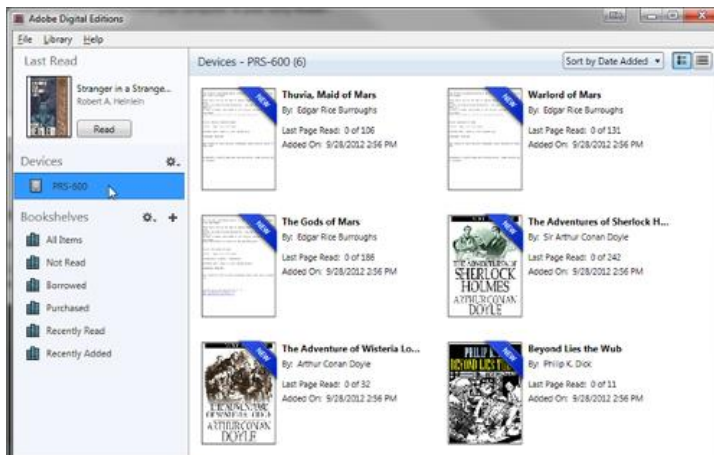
Adobe Digital Editions

File Library Help

Last Read

Stranger in a Strange...
Robert A. Heinlein

Read

Devices

PRS-600

Bookshelves

All Items

Not Read

Borrowed

Purchased

Recently Read

Recently Added

Devices - PRS-600 (6)

Sort by Date Added

NEW

Thuvia, Maid of Mars
By: Edgar Rice Burroughs
Last Page Read: 0 of 106
Added On: 9/28/2012 2:56 PM

NEW

Warlord of Mars
By: Edgar Rice Burroughs
Last Page Read: 0 of 131
Added On: 9/28/2012 2:56 PM

NEW

The Gods of Mars
By: Edgar Rice Burroughs
Last Page Read: 0 of 186
Added On: 9/28/2012 2:56 PM

NEW

THE ADVENTURES OF SHERLOCK HOLMES ARTHUR CONAN DOYLE

The Adventures of Sherlock H...
By: Sir Arthur Conan Doyle
Last Page Read: 0 of 242
Added On: 9/28/2012 2:56 PM

NEW

ARTHUR CONAN DOYLE

The Adventure of Wisteria Lo...
By: Arthur Conan Doyle
Last Page Read: 0 of 32
Added On: 9/28/2012 2:56 PM

NEW

PHILIP K. BEYOND LIES THE

Beyond Lies the Wub
By: Philip K. Dick
Last Page Read: 0 of 11
Added On: 9/28/2012 2:56 PM